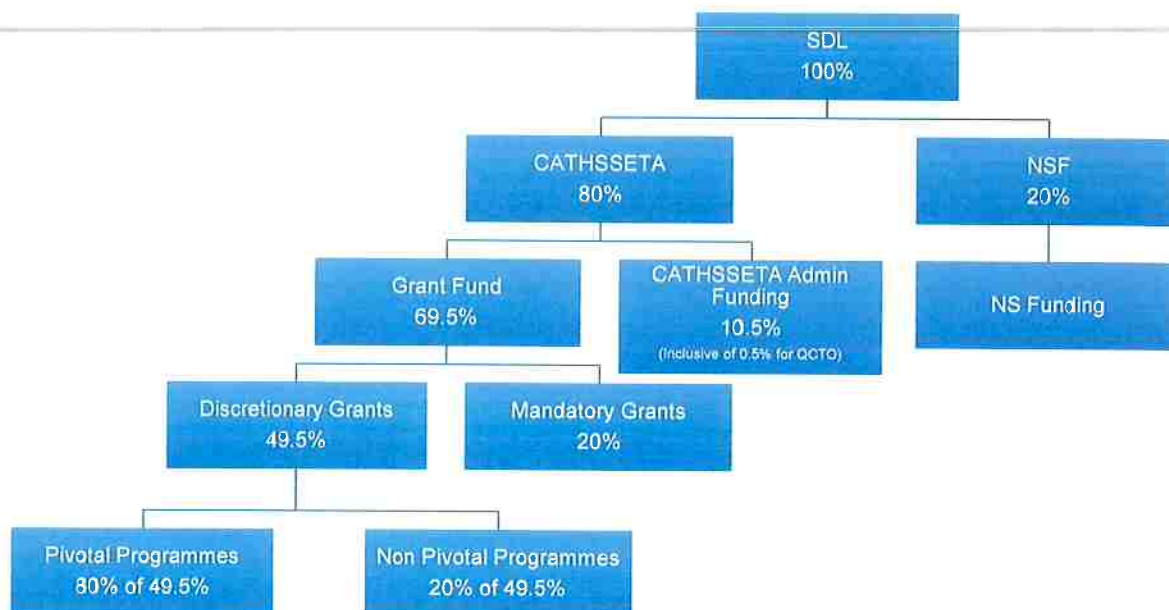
SDL
100%

CATHSSETA
80%

NSF
20%

Grant Fund
69.5%

CATHSSETA Admin Funding
10.5%
(Inclusive of 0.5% for QCTO)

NS Funding

Discretionary Grants
49.5%

Mandatory Grants
20%

Pivotal Programmes
80% of 49.5%

Non Pivotal Programmes
20% of 49.5%